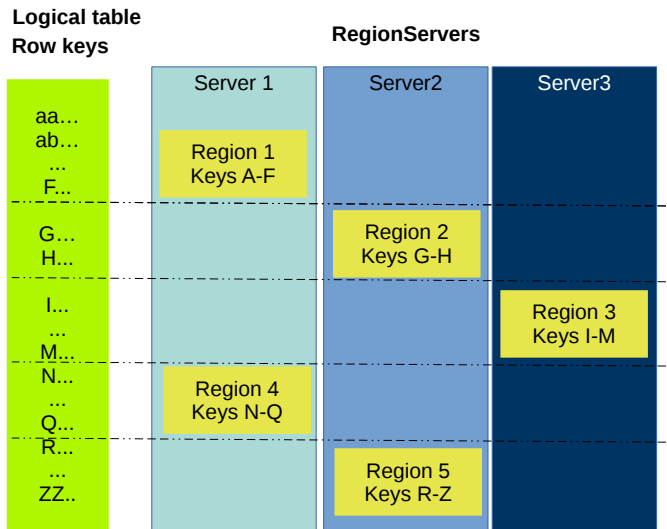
Logical table
Row keys

RegionServers

aa…
ab…
...
F...
G…
H...
I...
...
M...
N...
...
Q...
R...
...
ZZ..

Server 1

Server2

Server3

Region 1
Keys A-F

Region 2
Keys G-H

Region 3
Keys I-M

Region 4
Keys N-Q

Region 5
Keys R-Z